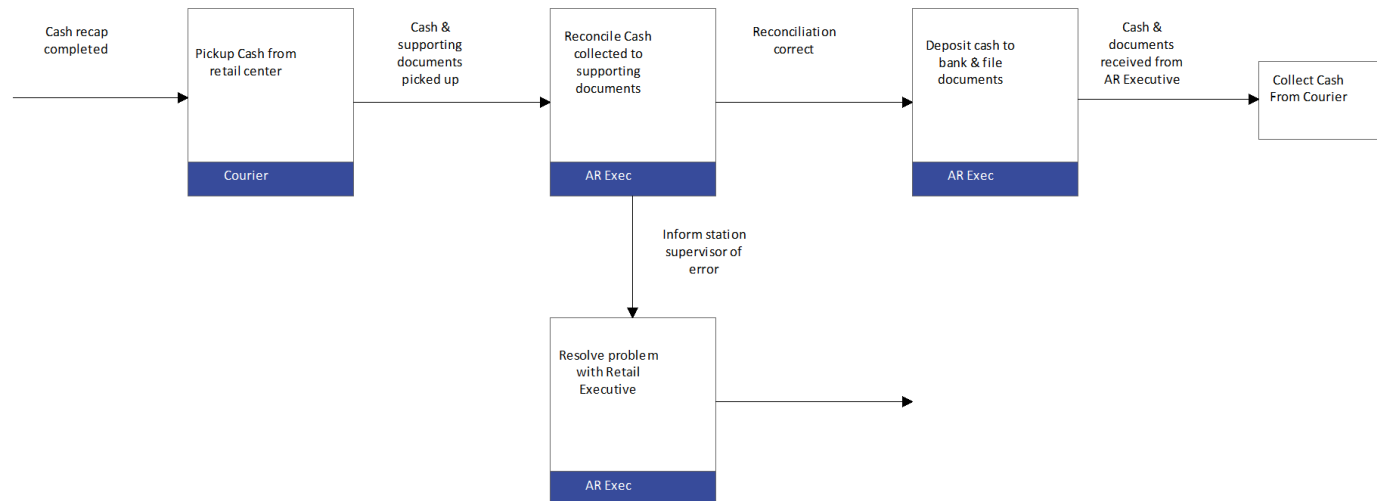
Cash recap completed

Pickup Cash from retail center

Courier

Cash & supporting documents picked up

Reconcile Cash collected to supporting documents

AR Exec

Reconciliation correct

Deposit cash to bank & file documents

AR Exec

Cash & documents received from AR Executive

Collect Cash From Courier

Inform station supervisor of error

Resolve problem with Retail Executive

AR Exec